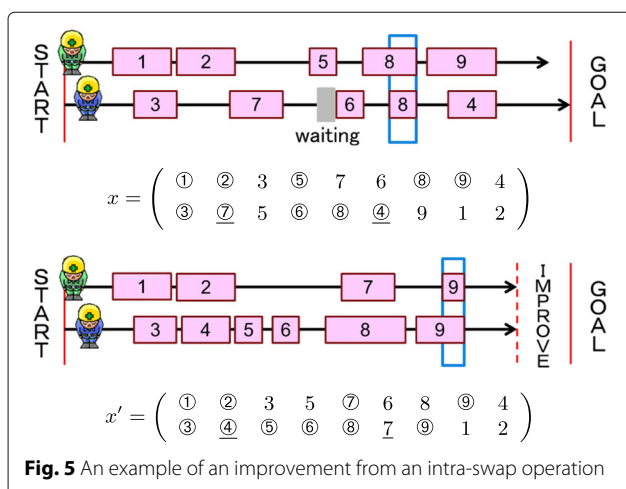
START

1 2 5 8 9

3 7 6 8 4

waiting

GOAL

$x = \begin{pmatrix} ① & ② & 3 & ⑤ & 7 & 6 & ⑧ & ⑨ & 4 \\ ③ & \underline{⑦} & 5 & ⑥ & ⑧ & \underline{④} & 9 & 1 & 2 \end{pmatrix}$

START

1 2 7 9

3 4 5 6 8 9

IMPROVE

GOAL

$x' = \begin{pmatrix} ① & ② & 3 & 5 & ⑦ & 6 & 8 & ⑨ & 4 \\ ③ & \underline{④} & ⑤ & ⑥ & ⑧ & \underline{7} & ⑨ & 1 & 2 \end{pmatrix}$

**Fig. 5** An example of an improvement from an intra-swap operation